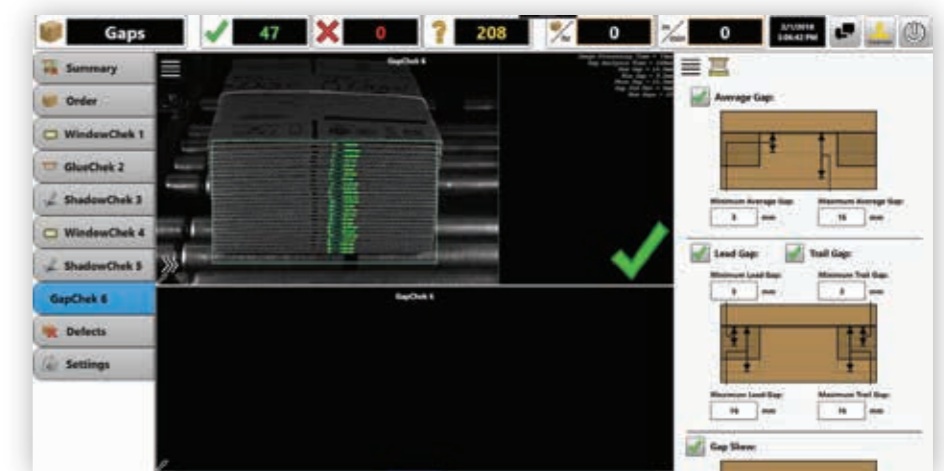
Gaps

47

0

208

0

0

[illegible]

Summary

Order

WindowChek 1

GlueChek 2

ShadowChek 3

WindowChek 4

ShadowChek 5

GapChek 6

Defects

Settings

GapChek 6

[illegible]

GapChek 6

Average Gap:

Minimum Average Gap:

3 mm

Maximum Average Gap:

16 mm

Lead Gap:

Trail Gap:

Minimum Lead Gap:

3 mm

Minimum Trail Gap:

3 mm

Maximum Lead Gap:

16 mm

Maximum Trail Gap:

16 mm

Gap Skew: